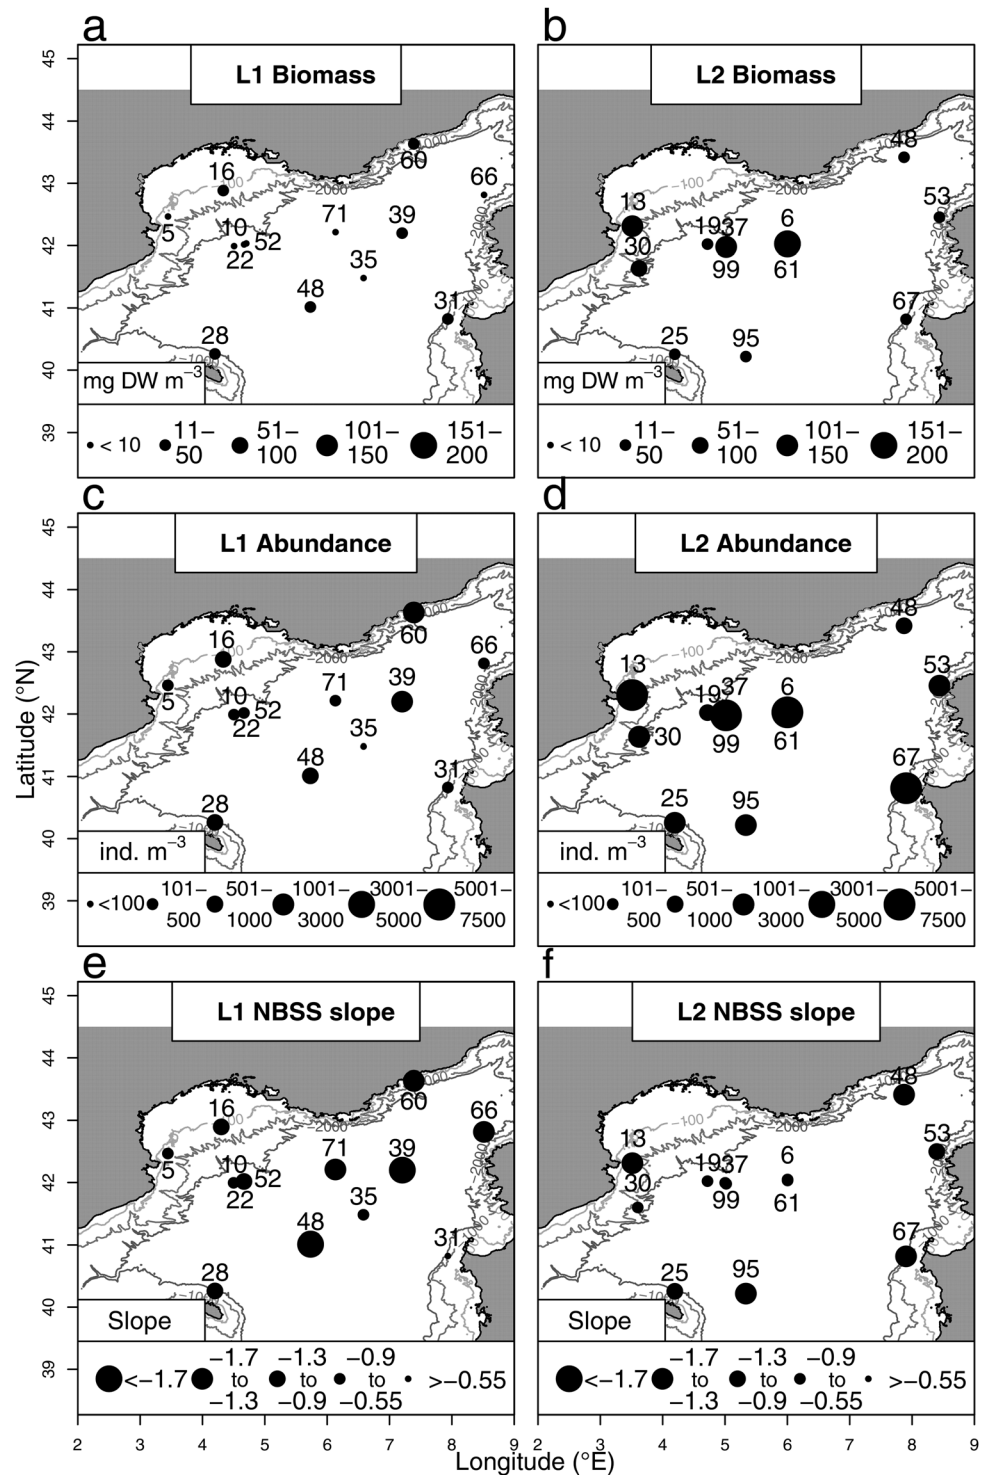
a

L1 Biomass

45 44 43 42 41 40 39

16 60 66 5 10 52 22 71 39 35 48 31 28

-100 -2000 -1000

mg DW m$^{-3}$

< 10 11–50 51–100 101–150 151–200

b

L2 Biomass

48 13 53 19 37 6 30 99 61 67 25 95

-100 -2000 -1000

mg DW m$^{-3}$

< 10 11–50 51–100 101–150 151–200

c

L1 Abundance

Latitude (°N)

45 44 43 42 41 40 39

16 60 66 5 10 52 22 71 39 35 48 31 28

-100 -2000 -1000

ind. m$^{-3}$

<100 101–500 501–1000 1001–3000 3001–5000 5001–7500

d

L2 Abundance

48 13 53 19 37 6 30 99 61 67 25 95

-100 -2000 -1000

ind. m$^{-3}$

<100 101–500 501–1000 1001–3000 3001–5000 5001–7500

e

L1 NBSS slope

45 44 43 42 41 40 39

16 60 66 5 10 52 22 71 39 35 48 31 28

-100 -2000 -1000

Slope

<−1.7 −1.7 to −1.3 −1.3 to −0.9 −0.9 to −0.55 >−0.55

2 3 4 5 6 7 8 9

f

L2 NBSS slope

48 13 53 19 37 6 30 99 61 67 25 95

-100 -2000 -1000

Slope

<−1.7 −1.7 to −1.3 −1.3 to −0.9 −0.9 to −0.55 >−0.55

2 3 4 5 6 7 8 9

Longitude (°E)